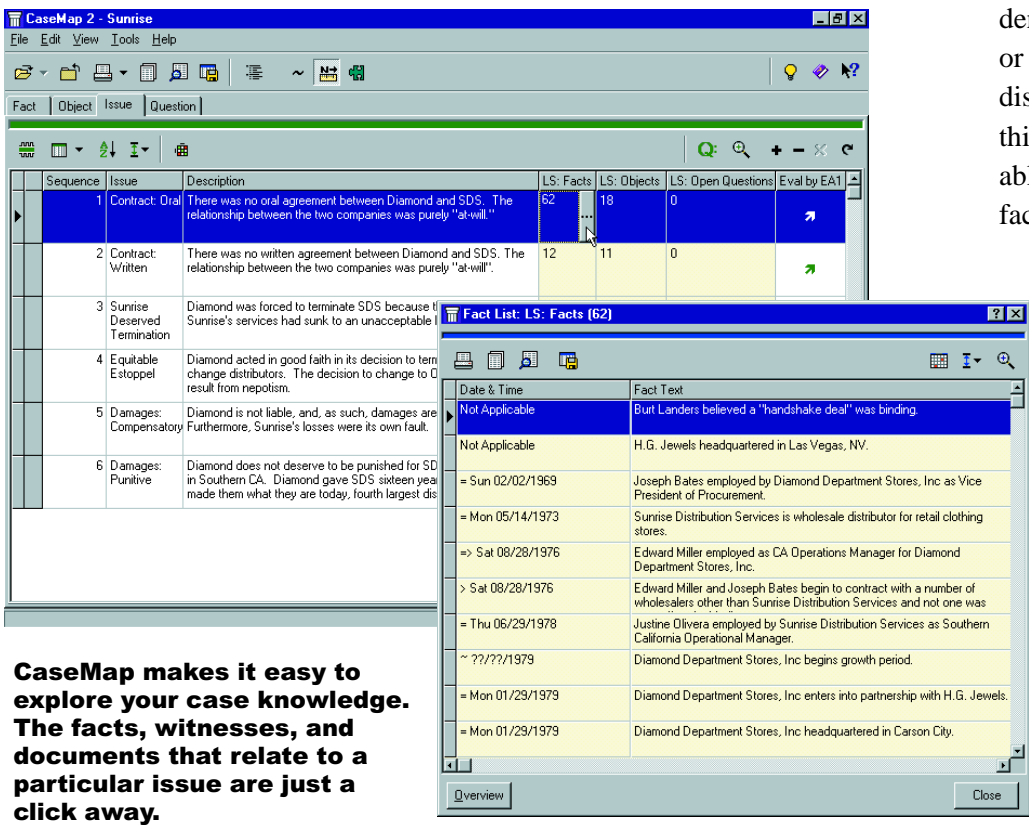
CaseMap 2 - Sunrise

File Edit View Tools Help

Fact | Object | Issue | Question

| | Sequence | Issue | Description | LS: Facts | LS: Objects | LS: Open Questions | Eval by EA1 |
|---|---|---|---|---|---|---|---|
| | 1 | Contract: Oral | There was no oral agreement between Diamond and SDS. The relationship between the two companies was purely "at-will." | 62 | 18 | 0 | |
| | 2 | Contract: Written | There was no written agreement between Diamond and SDS. The relationship between the two companies was purely "at-will". | 12 | 11 | 0 | |
| | 3 | Sunrise Deserved Termination | Diamond was forced to terminate SDS because t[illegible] Sunrise's services had sunk to an unacceptable l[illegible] | | | | |
| | 4 | Equitable Estoppel | Diamond acted in good faith in its decision to term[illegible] change distributors. The decision to change to O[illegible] result from nepotism. | | | | |
| | 5 | Damages: Compensatory | Diamond is not liable, and, as such, damages are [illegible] Furthermore, Sunrise's losses were its own fault. | | | | |
| | 6 | Damages: Punitive | Diamond does not deserve to be punished for SD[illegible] in Southern CA. Diamond gave SDS sixteen yea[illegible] made them what they are today, fourth largest dis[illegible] | | | | |

Fact List: LS: Facts (62)

| Date & Time | Fact Text |
|---|---|
| Not Applicable | Burt Landers believed a "handshake deal" was binding. |
| Not Applicable | H.G. Jewels headquartered in Las Vegas, NV. |
| = Sun 02/02/1969 | Joseph Bates employed by Diamond Department Stores, Inc as Vice President of Procurement. |
| = Mon 05/14/1973 | Sunrise Distribution Services is wholesale distributor for retail clothing stores. |
| => Sat 08/28/1976 | Edward Miller employed as CA Operations Manager for Diamond Department Stores, Inc. |
| > Sat 08/28/1976 | Edward Miller and Joseph Bates begin to contract with a number of wholesalers other than Sunrise Distribution Services and not one was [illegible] |
| = Thu 06/29/1978 | Justine Olivera employed by Sunrise Distribution Services as Southern California Operational Manager. |
| ~ ??/??/1979 | Diamond Department Stores, Inc begins growth period. |
| = Mon 01/29/1979 | Diamond Department Stores, Inc enters into partnership with H.G. Jewels. |
| = Mon 01/29/1979 | Diamond Department Stores, Inc headquartered in Carson City. |

Overview

Close

CaseMap makes it easy to explore your case knowledge. The facts, witnesses, and documents that relate to a particular issue are just a click away.

de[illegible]
or
dis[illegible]
thi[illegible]
abl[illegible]
fac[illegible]